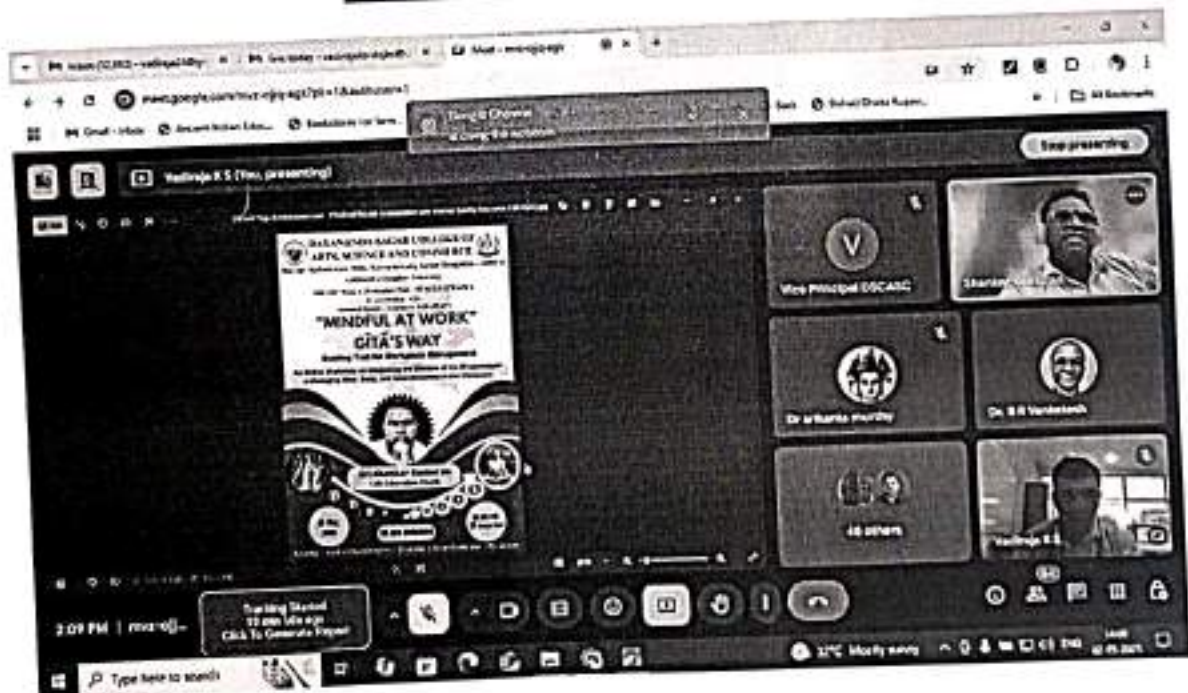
Inbox (12,852) - vadiraja@...
Live today - ...
Meet - mvz-vjgy-agz

meet.google.com/mvz-vjgy-agz?pli=1&authuser=1

Gmail - Inbox
Ancient Indian Edu...
Revolutions for farm...
Dahanukar Sagar Rupani...
All Bookmarks

Stop presenting

Vadiraja K S (You, presenting)

DAYANANDA SAGAR COLLEGE OF ARTS, SCIENCE AND COMMERCE

"MINDFUL AT WORK"
GĪTĀ'S WAY

Vice Principal DSCASC
Sharan...
Dr Srikanta murthy
Dr. B R Venkatesh
48 others
Vadiraja K S

Tracking Started
Click To Generate Report

2:09 PM | mvz-vjgy-...

32°C Mostly sunny
ENG

Type here to search